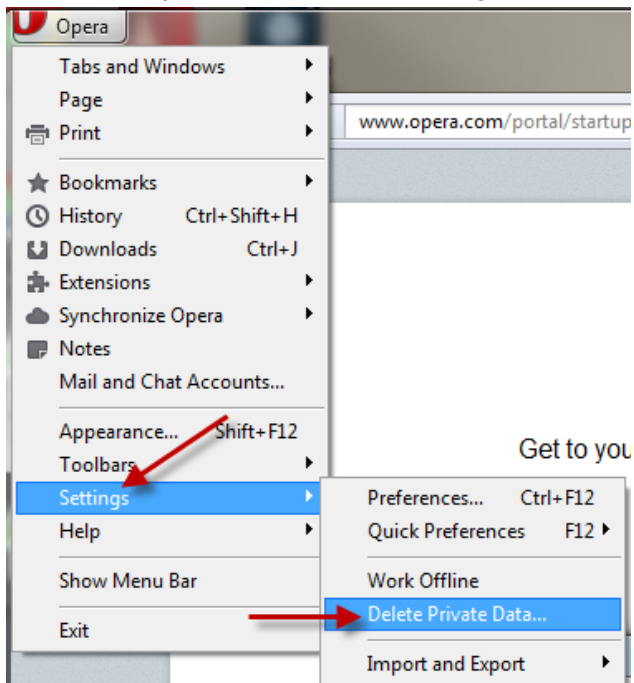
Opera
Tabs and Windows
Page
Print
Bookmarks
History Ctrl+Shift+H
Downloads Ctrl+J
Extensions
Synchronize Opera
Notes
Mail and Chat Accounts...
Appearance... Shift+F12
Toolbars
Settings
Help
Show Menu Bar
Exit

www.opera.com/portal/startup

Get to you

Preferences... Ctrl+F12
Quick Preferences F12
Work Offline
Delete Private Data...
Import and Export